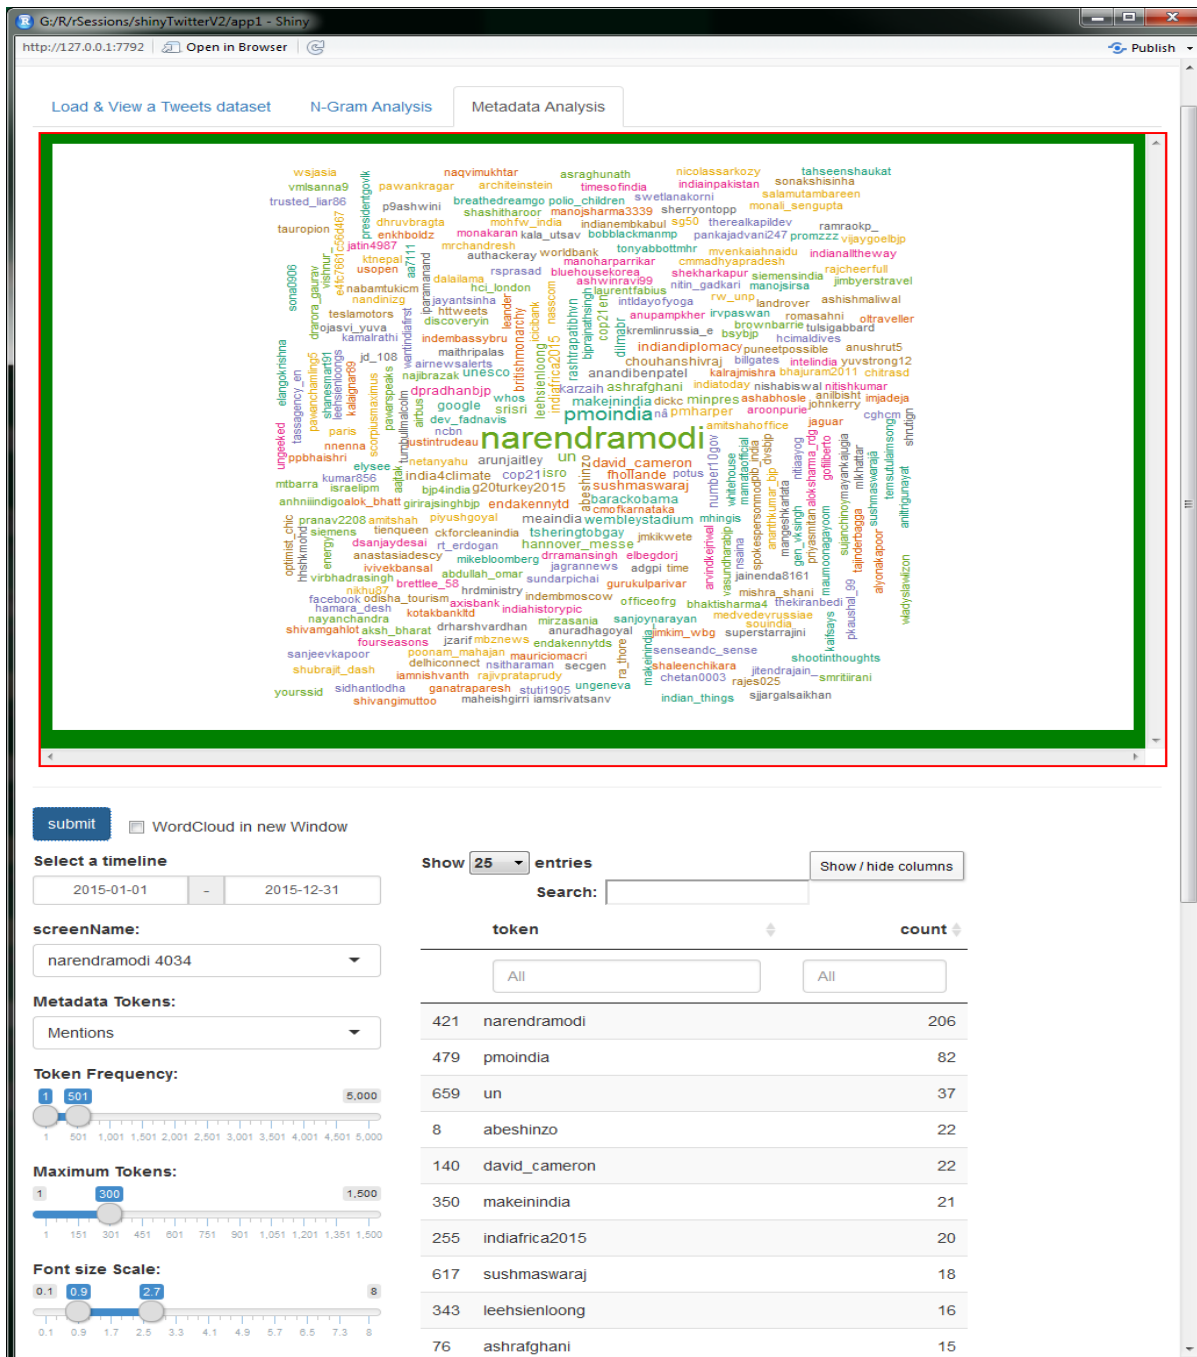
G:/R/rSessions/shinyTwitterV2/app1 - Shiny

http://127.0.0.1:7792 Open in Browser

Publish

Load & View a Tweets dataset
N-Gram Analysis
Metadata Analysis

narendramodi pmoindia un abeshinzo david_cameron makeinindia indiafrica2015 sushmaswaraj leehsienloong ashrafghani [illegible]

submit

WordCloud in new Window

Select a timeline

2015-01-01 - 2015-12-31

screenName:

narendramodi 4034

Metadata Tokens:

Mentions

Token Frequency:

1 501 5,000

1 501 1,001 1,501 2,001 2,501 3,001 3,501 4,001 4,501 5,000

Maximum Tokens:

1 300 1,500

1 151 301 451 601 751 901 1,051 1,201 1,351 1,500

Font size Scale:

0.1 0.9 2.7 8

0.1 0.9 1.7 2.5 3.3 4.1 4.9 5.7 6.5 7.3 8

Show 25 entries

Show / hide columns

Search:

| | token | count |
|---|---|---|
| | All | All |
| 421 | narendramodi | 206 |
| 479 | pmoindia | 82 |
| 659 | un | 37 |
| 8 | abeshinzo | 22 |
| 140 | david_cameron | 22 |
| 350 | makeinindia | 21 |
| 255 | indiafrica2015 | 20 |
| 617 | sushmaswaraj | 18 |
| 343 | leehsienloong | 16 |
| 76 | ashrafghani | 15 |